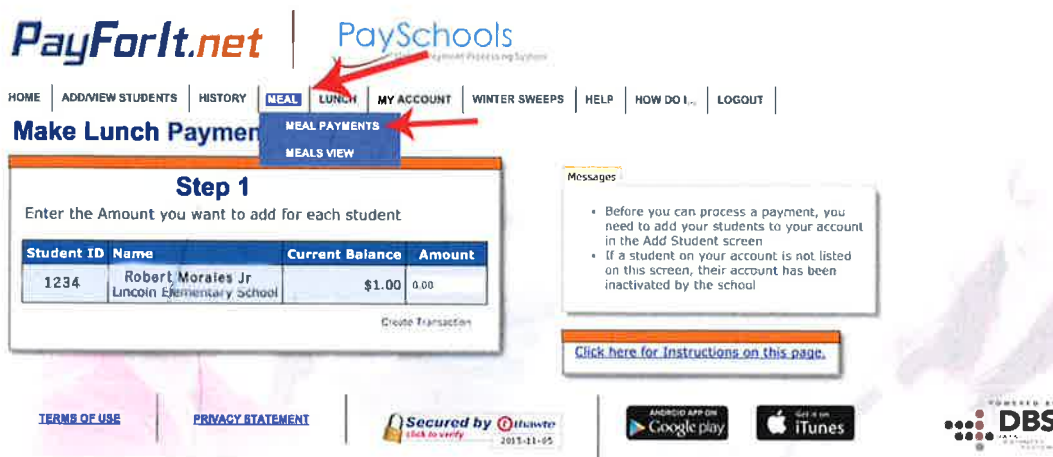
PayForIt.net

PaySchools
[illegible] Payment Processing System

HOME | ADD/VIEW STUDENTS | HISTORY | MEAL | LUNCH | MY ACCOUNT | WINTER SWEEPS | HELP | HOW DO I... | LOGOUT

MEAL PAYMENTS
MEALS VIEW

Make Lunch Paymen

Step 1

Enter the Amount you want to add for each student

| Student ID | Name | Current Balance | Amount |
|---|---|---|---|
| 1234 | Robert Morales Jr Lincoln Elementary School | $1.00 | 0.00 |

Create Transaction

Messages

• Before you can process a payment, you need to add your students to your account in the Add Student screen
• If a student on your account is not listed on this screen, their account has been inactivated by the school

Click here for Instructions on this page.

TERMS OF USE

PRIVACY STATEMENT

Secured by thawte
click to verify
2015-11-05

ANDROID APP ON
Google play

Get it on
iTunes

POWERED BY
DBS